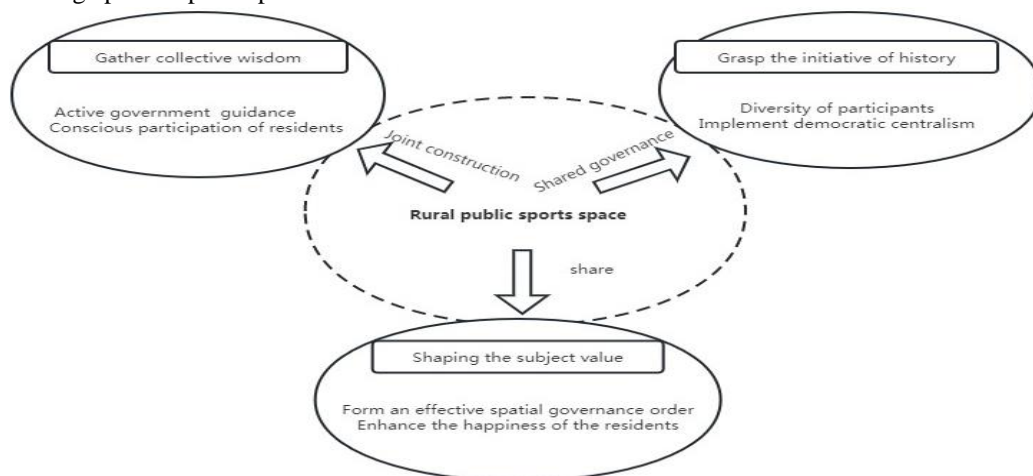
Gather collective wisdom

Active government guidance
Conscious participation of residents

Grasp the initiative of history

Diversity of participants
Implement democratic centralism

Joint construction

Shared governance

Rural public sports space

share

Shaping the subject value

Form an effective spatial governance order
Enhance the happiness of the residents